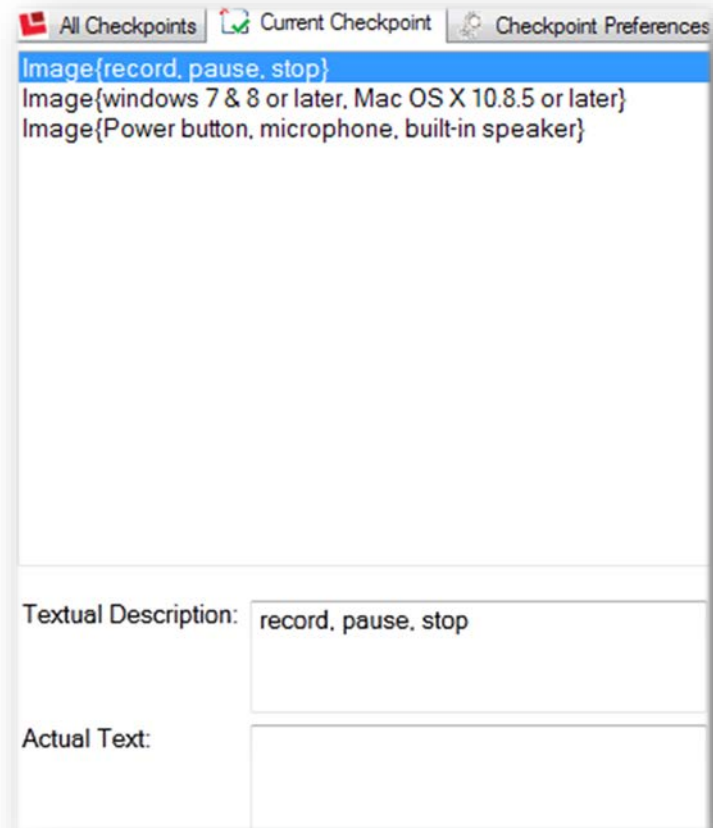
All Checkpoints
Current Checkpoint
Checkpoint Preferences

Image{record, pause, stop}
Image{windows 7 & 8 or later, Mac OS X 10.8.5 or later}
Image{Power button, microphone, built-in speaker}

Textual Description: record, pause, stop

Actual Text: